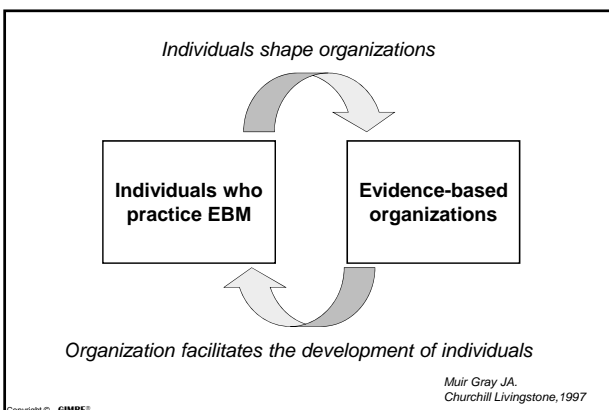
Individuals shape organizations

Individuals who practice EBM

Evidence-based organizations

Organization facilitates the development of individuals

Muir Gray JA.
Churchill Livingstone,1997

Copyright © CIMPE®